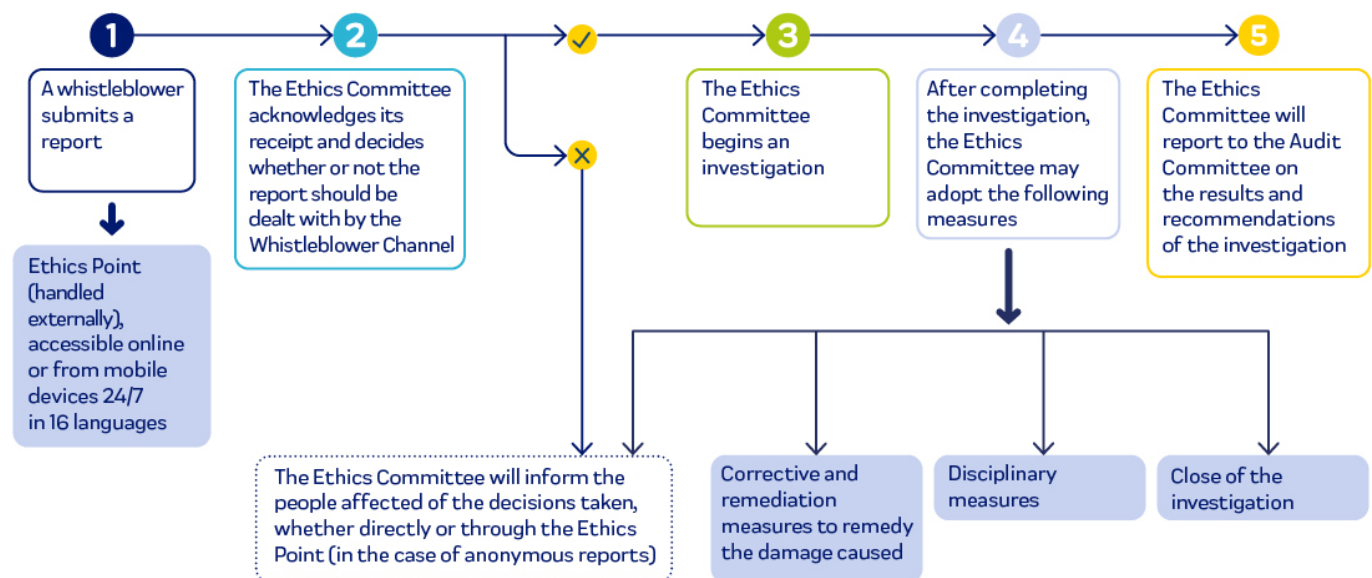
1

A whistleblower submits a report

Ethics Point (handled externally), accessible online or from mobile devices 24/7 in 16 languages

2

The Ethics Committee acknowledges its receipt and decides whether or not the report should be dealt with by the Whistleblower Channel

3

The Ethics Committee begins an investigation

4

After completing the investigation, the Ethics Committee may adopt the following measures

5

The Ethics Committee will report to the Audit Committee on the results and recommendations of the investigation

The Ethics Committee will inform the people affected of the decisions taken, whether directly or through the Ethics Point (in the case of anonymous reports)

Corrective and remediation measures to remedy the damage caused

Disciplinary measures

Close of the investigation